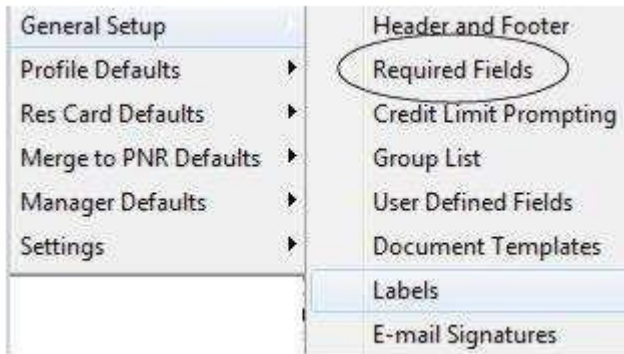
General Setup
Profile Defaults
Res Card Defaults
Merge to PNR Defaults
Manager Defaults
Settings

Header and Footer
Required Fields
Credit Limit Prompting
Group List
User Defined Fields
Document Templates
Labels
E-mail Signatures